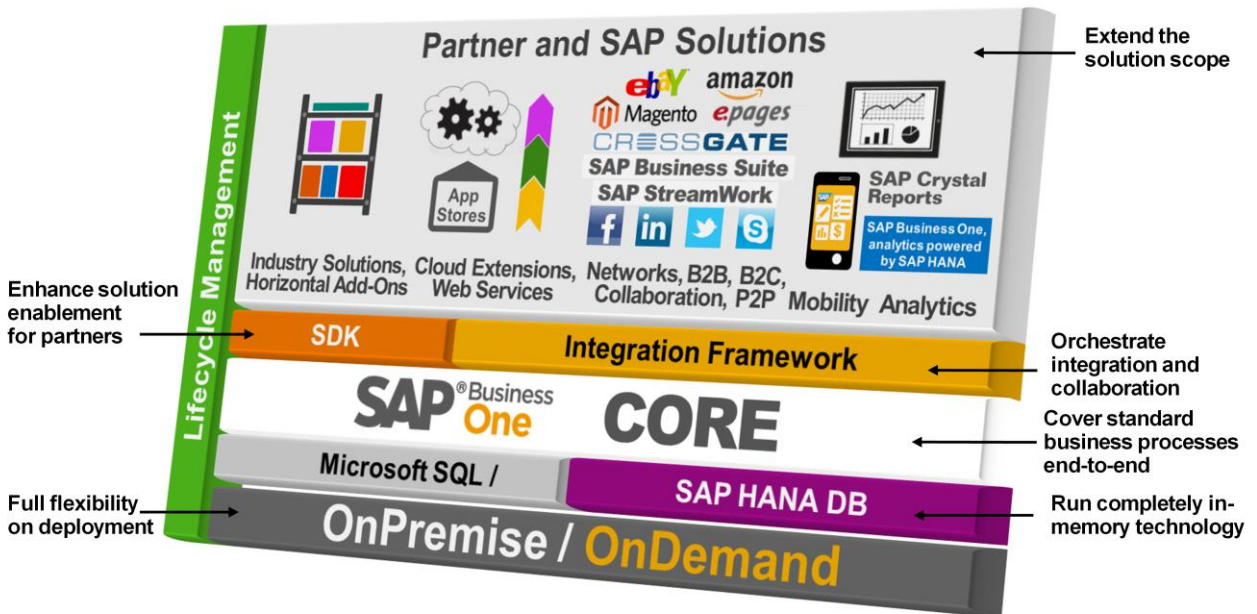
Partner and SAP Solutions

Extend the solution scope

App Stores

ebay amazon
Magento epages
CROSSGATE
SAP Business Suite
SAP StreamWork

SAP Crystal Reports

SAP Business One, analytics powered by SAP HANA

Industry Solutions, Horizontal Add-Ons

Cloud Extensions, Web Services

Networks, B2B, B2C, Collaboration, P2P

Mobility

Analytics

Lifecycle Management

Enhance solution enablement for partners

SDK

Integration Framework

Orchestrate integration and collaboration

SAP® Business One

CORE

Cover standard business processes end-to-end

Microsoft SQL /

SAP HANA DB

Run completely in-memory technology

Full flexibility on deployment

OnPremise / OnDemand